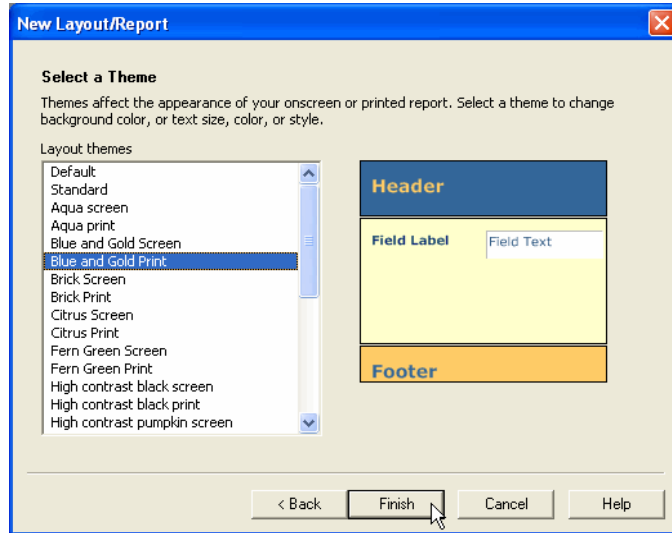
New Layout/Report

Select a Theme

Themes affect the appearance of your onscreen or printed report. Select a theme to change background color, or text size, color, or style.

Layout themes

Default
Standard
Aqua screen
Aqua print
Blue and Gold Screen
Blue and Gold Print
Brick Screen
Brick Print
Citrus Screen
Citrus Print
Fern Green Screen
Fern Green Print
High contrast black screen
High contrast black print
High contrast pumpkin screen

Header

Field Label

Field Text

Footer

< Back

Finish

Cancel

Help